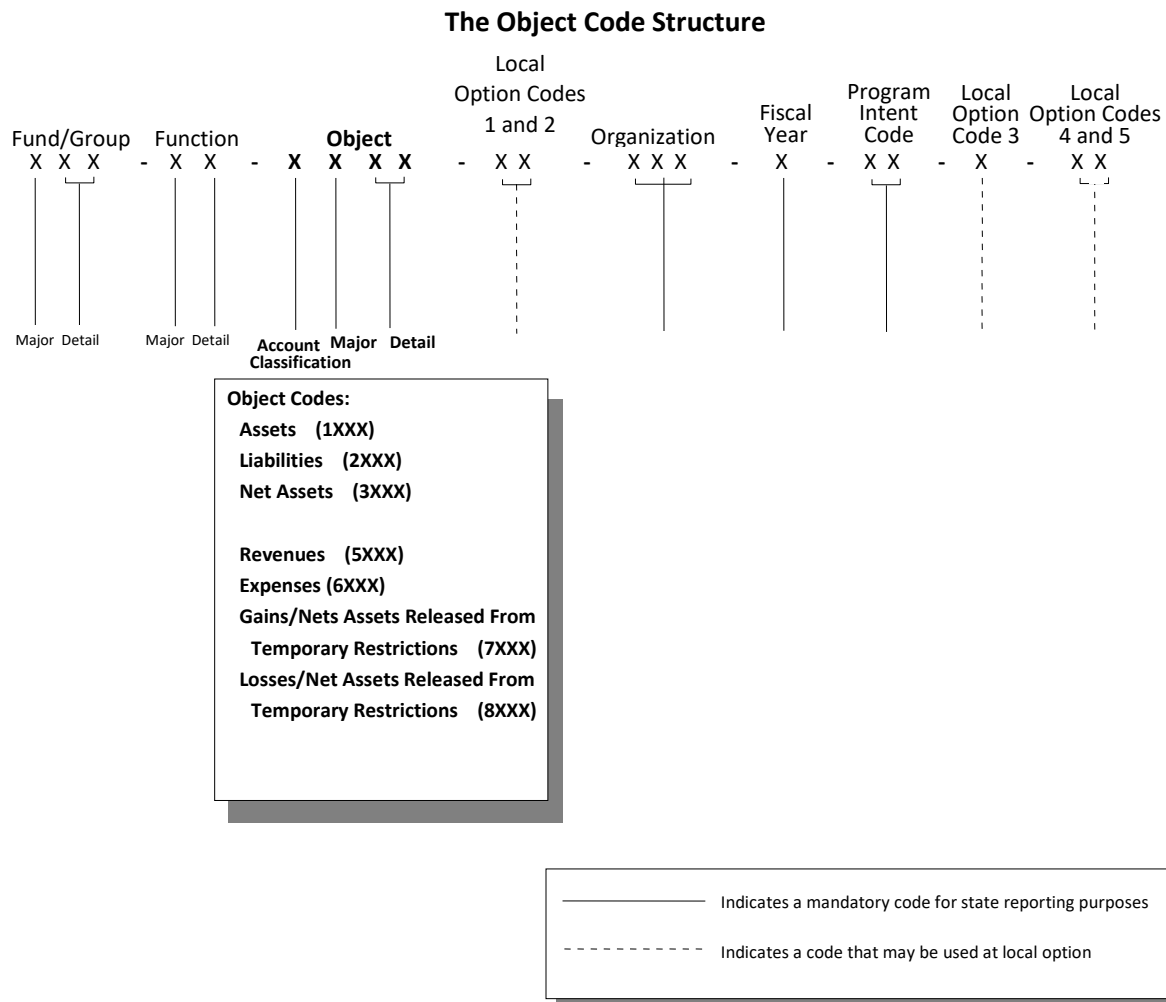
**The Object Code Structure**

Fund/Group X X X - Function X X - **Object X X X X** - Local Option Codes 1 and 2 X X - Organization X X X - Fiscal Year X - Program Intent Code X X - Local Option Code 3 X - Local Option Codes 4 and 5 X X

Major Detail Major Detail **Account Classification** **Major** **Detail**

**Object Codes:**
**Assets (1XXX)**
**Liabilities (2XXX)**
**Net Assets (3XXX)**

**Revenues (5XXX)**
**Expenses (6XXX)**
**Gains/Nets Assets Released From Temporary Restrictions (7XXX)**
**Losses/Net Assets Released From Temporary Restrictions (8XXX)**

Indicates a mandatory code for state reporting purposes

Indicates a code that may be used at local option